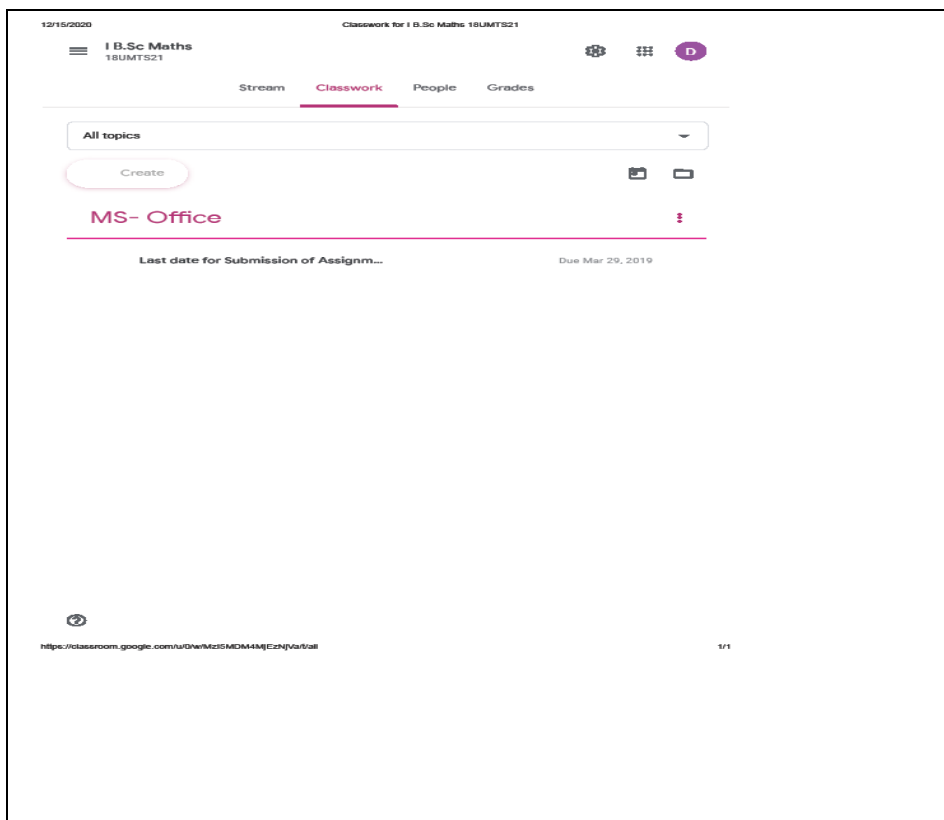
12/15/2020

Classwork for I B.Sc Maths 18UMTS21

I B.Sc Maths
18UMTS21

D

Stream Classwork People Grades

All topics

Create

MS- Office

Last date for Submission of Assignm...

Due Mar 29, 2019

https://classroom.google.com/u/0/w/MzI5MDM4MjEzNjVa/t/all

1/1